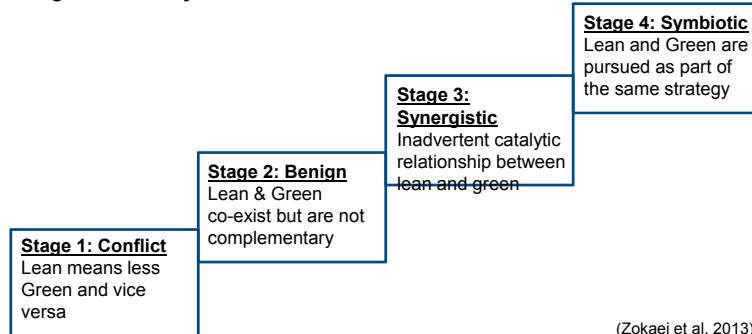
Stage 1: Conflict
Lean means less Green and vice versa

Stage 2: Benign
Lean & Green co-exist but are not complementary

Stage 3: Synergistic
Inadvertent catalytic relationship between lean and green

Stage 4: Symbiotic
Lean and Green are pursued as part of the same strategy

(Zokaei et al. 2013)